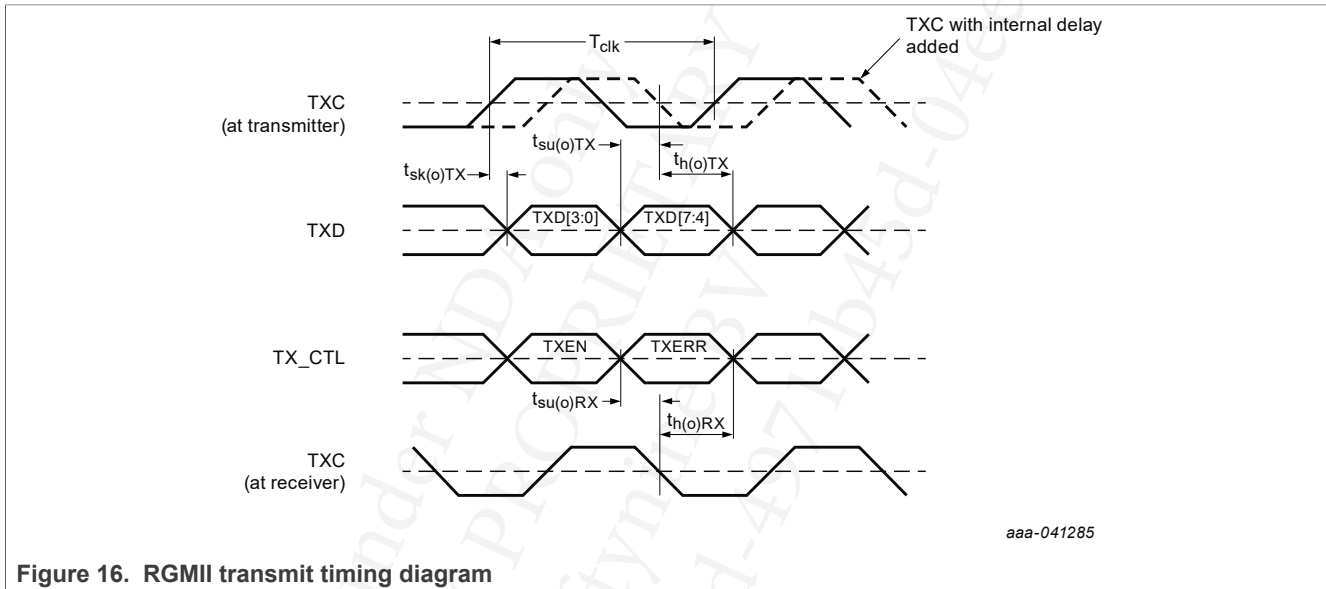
$T_{clk}$

TXC with internal delay added

TXC (at transmitter)

$t_{su(o)TX}$

$t_{h(o)TX}$

$t_{sk(o)TX}$

TXD

TXD[3:0]

TXD[7:4]

TX_CTL

TXEN

TXERR

$t_{su(o)RX}$

$t_{h(o)RX}$

TXC (at receiver)

aaa-041285

Figure 16. RGMII transmit timing diagram